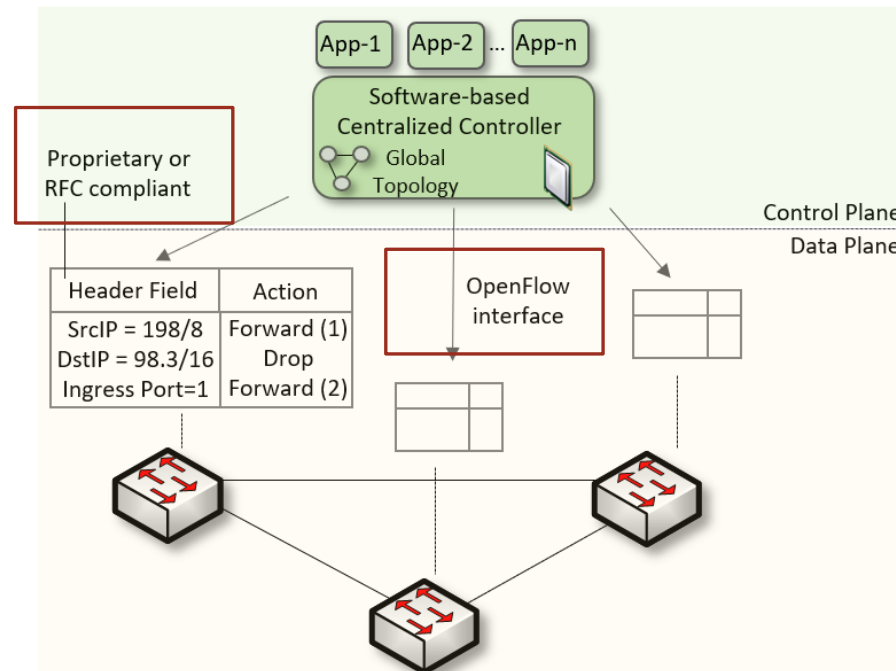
App-1 App-2 ... App-n

Software-based Centralized Controller

Global Topology

Proprietary or RFC compliant

Control Plane

Data Plane

| Header Field | Action |
|---|---|
| SrcIP = 198/8 | Forward (1) |
| DstIP = 98.3/16 | Drop |
| Ingress Port=1 | Forward (2) |

OpenFlow interface